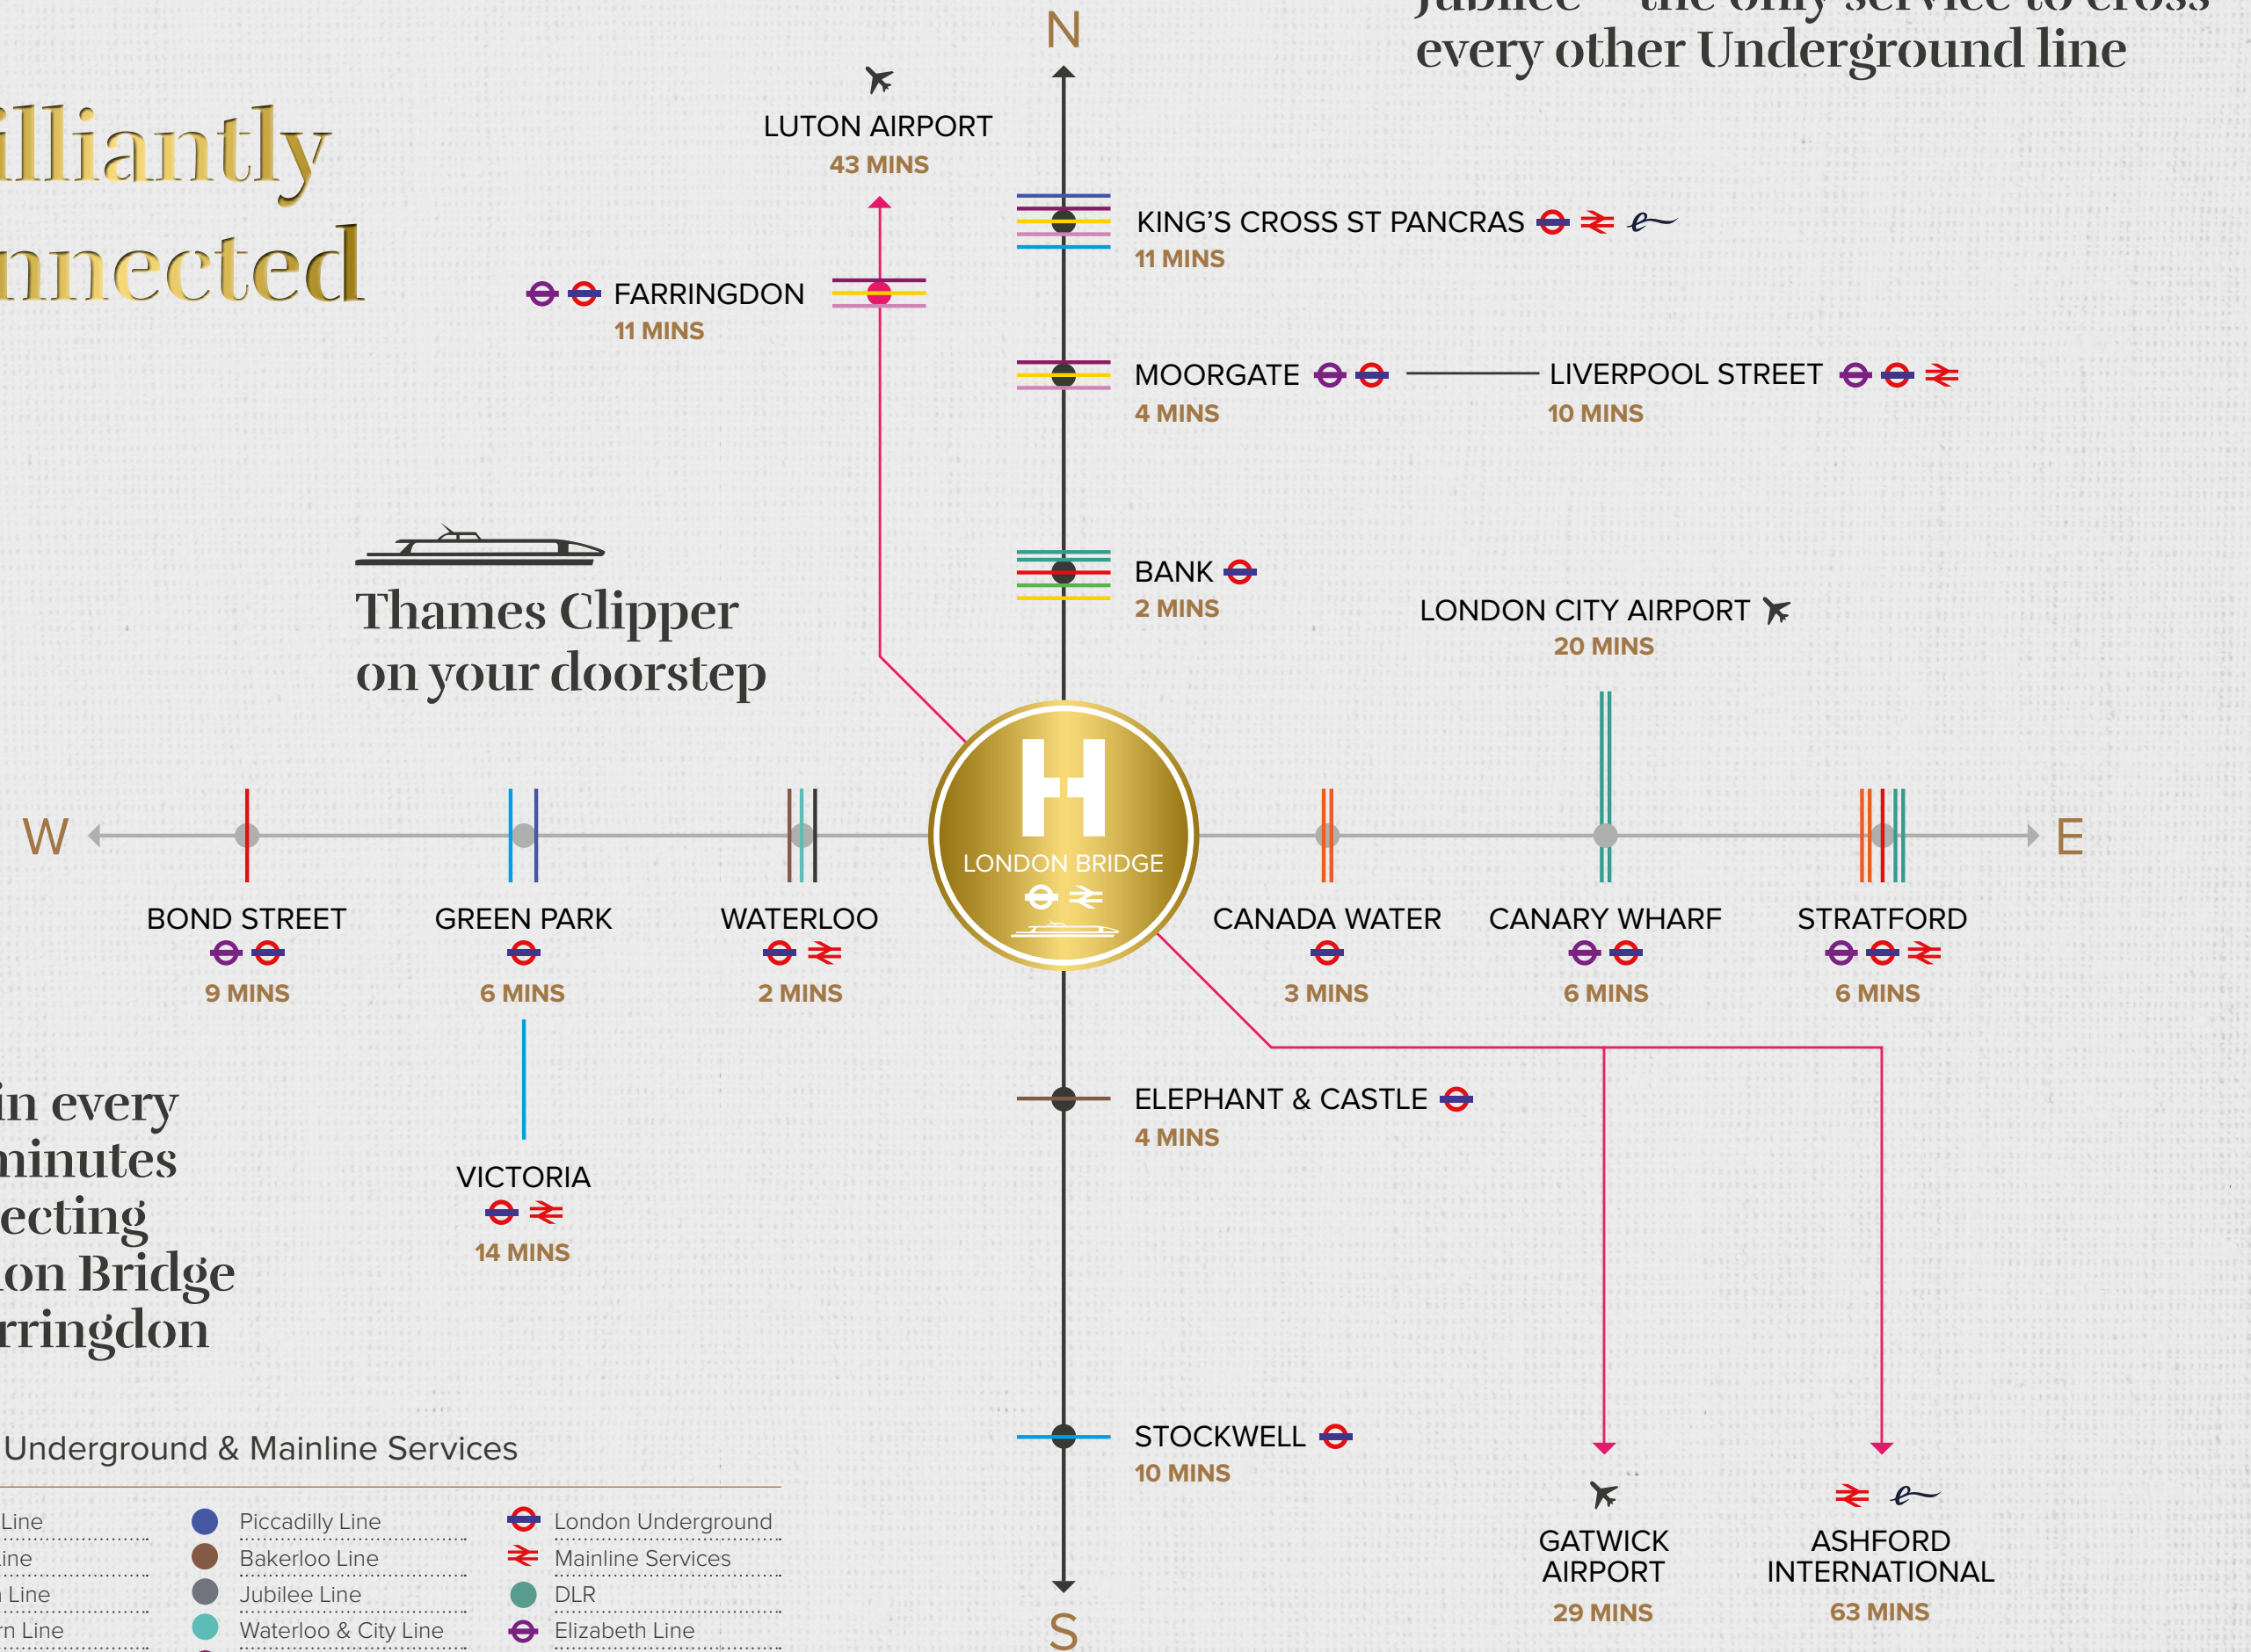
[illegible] every other Underground line

illiantly
nnected

N

LUTON AIRPORT
43 MINS

KING'S CROSS ST PANCRAS
11 MINS

FARRINGDON
11 MINS

MOORGATE
4 MINS

LIVERPOOL STREET
10 MINS

BANK
2 MINS

LONDON CITY AIRPORT
20 MINS

Thames Clipper
on your doorstep

W

E

LONDON BRIDGE

BOND STREET
9 MINS

GREEN PARK
6 MINS

WATERLOO
2 MINS

CANADA WATER
3 MINS

CANARY WHARF
6 MINS

STRATFORD
6 MINS

ELEPHANT & CASTLE
4 MINS

in every
minutes
ecting
on Bridge
rringdon

VICTORIA
14 MINS

STOCKWELL
10 MINS

GATWICK AIRPORT
29 MINS

ASHFORD INTERNATIONAL
63 MINS

S

Underground & Mainline Services

Line
ine
Line
rn Line

Piccadilly Line
Bakerloo Line
Jubilee Line
Waterloo & City Line

London Underground
Mainline Services
DLR
Elizabeth Line